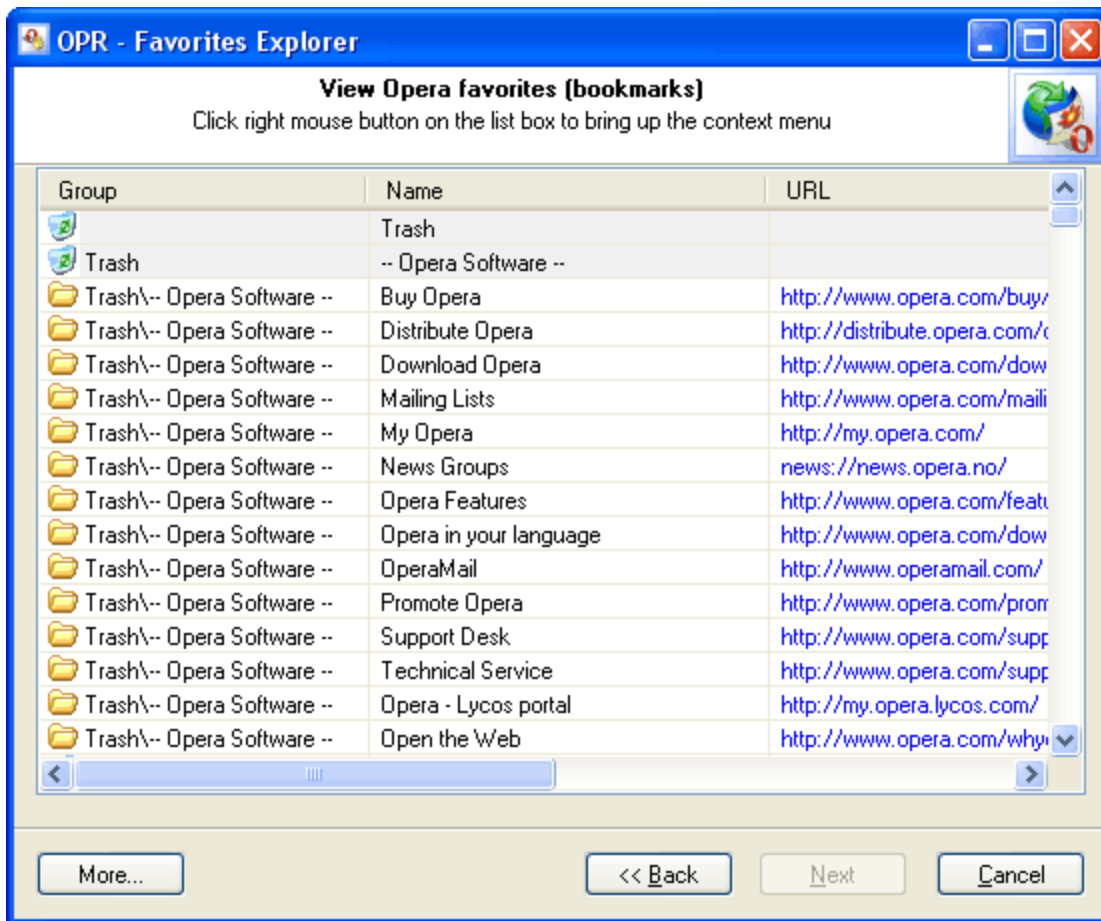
OPR - Favorites Explorer

View Opera favorites (bookmarks)
Click right mouse button on the list box to bring up the context menu

| Group | Name | URL |
|---|---|---|
| | Trash | |
| Trash | -- Opera Software -- | |
| Trash\-- Opera Software -- | Buy Opera | http://www.opera.com/buy/ |
| Trash\-- Opera Software -- | Distribute Opera | http://distribute.opera.com/ |
| Trash\-- Opera Software -- | Download Opera | http://www.opera.com/dow |
| Trash\-- Opera Software -- | Mailing Lists | http://www.opera.com/maili |
| Trash\-- Opera Software -- | My Opera | http://my.opera.com/ |
| Trash\-- Opera Software -- | News Groups | news://news.opera.no/ |
| Trash\-- Opera Software -- | Opera Features | http://www.opera.com/featu |
| Trash\-- Opera Software -- | Opera in your language | http://www.opera.com/dow |
| Trash\-- Opera Software -- | OperaMail | http://www.operamail.com/ |
| Trash\-- Opera Software -- | Promote Opera | http://www.opera.com/prom |
| Trash\-- Opera Software -- | Support Desk | http://www.opera.com/supp |
| Trash\-- Opera Software -- | Technical Service | http://www.opera.com/supp |
| Trash\-- Opera Software -- | Opera - Lycos portal | http://my.opera.lycos.com/ |
| Trash\-- Opera Software -- | Open the Web | http://www.opera.com/why |

More...
<< Back
Next
Cancel